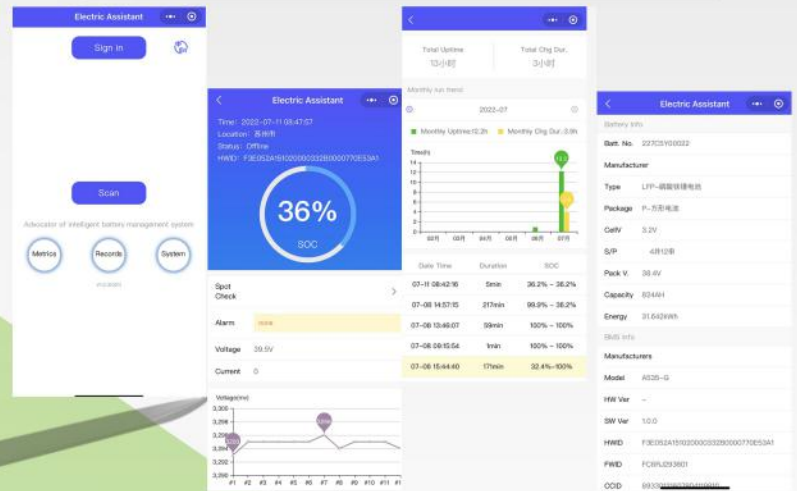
Electric Assistant

Sign In

Scan

Advocator of intelligent battery management system

Metrics

Records

System

Electric Assistant

Time: 2022-07-11 08:47:57

Location: 苏州市

Status: Offline

HWID: F3E052A15102000033280000770E53A1

36%

SOC

Spot Check

Alarm none

Voltage 39.5V

Current 0

Voltage(mv)

3,298
3,296
3,294
3,292

#1 #2 #3 #4 #5 #6 #7 #8 #9 #10 #11 #1

Total Uptime
13小时

Total Chg Dur.
3小时

Monthly run trend

2022-07

Monthly Uptime:12.2h Monthly Chg Dur.:3.9h

Time(h)

14
12
10
8
6
4
2
0

02月 03月 04月 05月 06月 07月

| Date Time | Duration | SOC |
|---|---|---|
| 07-11 08:42:16 | 5min | 36.2% ~ 36.2% |
| 07-08 14:57:15 | 217min | 99.9% ~ 36.2% |
| 07-08 13:46:07 | 59min | 100% ~ 100% |
| 07-08 09:15:54 | 1min | 100% ~ 100% |
| 07-08 15:44:40 | 171min | 32.4%~100% |

Electric Assistant

Battery Info

Batt. No. 227C5Y00022

Manufacturer

Type LFP-磷酸铁锂电池

Package P-方形电池

CellV 3.2V

S/P 4并12串

Pack V. 38.4V

Capacity 834AH

Energy 31.642KWh

BMS Info

Manufacturers

Model A535-G

HW Ver -

SW Ver 1.0.0

HWID F3E052A15102000033280000770E53A1

FWID FC8RJ293601

CCID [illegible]